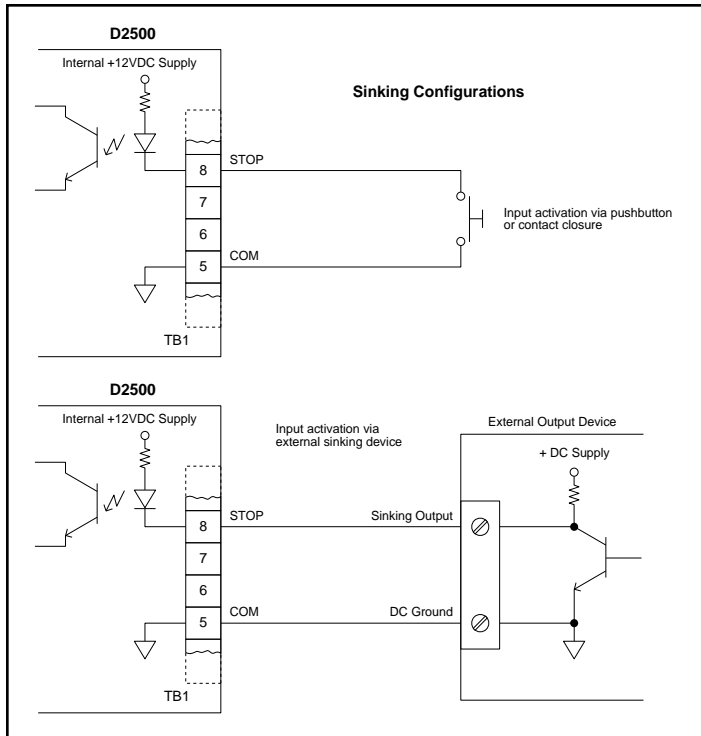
D2500

Internal +12VDC Supply

Sinking Configurations

8 STOP

7

6

5 COM

Input activation via pushbutton or contact closure

TB1

D2500

Internal +12VDC Supply

Input activation via external sinking device

External Output Device

+ DC Supply

8 STOP

Sinking Output

7

6

5 COM

DC Ground

TB1